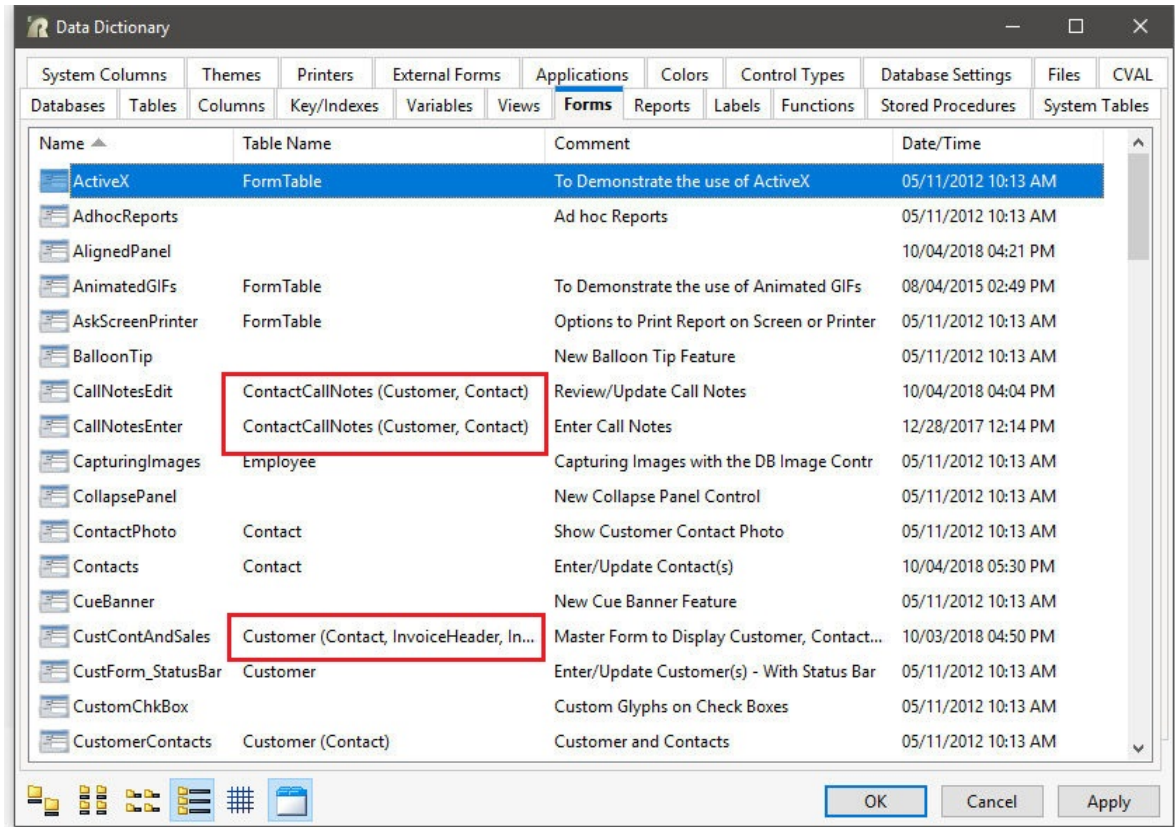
Data Dictionary

System Columns | Themes | Printers | External Forms | Applications | Colors | Control Types | Database Settings | Files | CVAL
Databases | Tables | Columns | Key/Indexes | Variables | Views | Forms | Reports | Labels | Functions | Stored Procedures | System Tables

| Name | Table Name | Comment | Date/Time |
|---|---|---|---|
| ActiveX | FormTable | To Demonstrate the use of ActiveX | 05/11/2012 10:13 AM |
| AdhocReports | | Ad hoc Reports | 05/11/2012 10:13 AM |
| AlignedPanel | | | 10/04/2018 04:21 PM |
| AnimatedGIFs | FormTable | To Demonstrate the use of Animated GIFs | 08/04/2015 02:49 PM |
| AskScreenPrinter | FormTable | Options to Print Report on Screen or Printer | 05/11/2012 10:13 AM |
| BalloonTip | | New Balloon Tip Feature | 05/11/2012 10:13 AM |
| CallNotesEdit | ContactCallNotes (Customer, Contact) | Review/Update Call Notes | 10/04/2018 04:04 PM |
| CallNotesEnter | ContactCallNotes (Customer, Contact) | Enter Call Notes | 12/28/2017 12:14 PM |
| CapturingImages | Employee | Capturing Images with the DB Image Contr | 05/11/2012 10:13 AM |
| CollapsePanel | | New Collapse Panel Control | 05/11/2012 10:13 AM |
| ContactPhoto | Contact | Show Customer Contact Photo | 05/11/2012 10:13 AM |
| Contacts | Contact | Enter/Update Contact(s) | 10/04/2018 05:30 PM |
| CueBanner | | New Cue Banner Feature | 05/11/2012 10:13 AM |
| CustContAndSales | Customer (Contact, InvoiceHeader, In... | Master Form to Display Customer, Contact... | 10/03/2018 04:50 PM |
| CustForm_StatusBar | Customer | Enter/Update Customer(s) - With Status Bar | 05/11/2012 10:13 AM |
| CustomChkBox | | Custom Glyphs on Check Boxes | 05/11/2012 10:13 AM |
| CustomerContacts | Customer (Contact) | Customer and Contacts | 05/11/2012 10:13 AM |

OK | Cancel | Apply